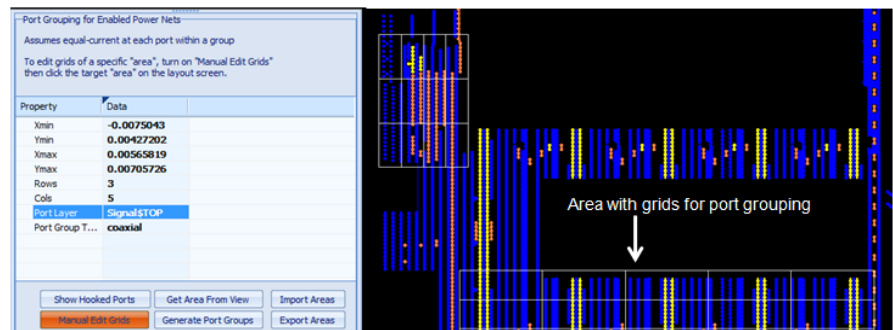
Port Grouping for Enabled Power Nets

Assumes equal-current at each port within a group

To edit grids of a specific "area", turn on "Manual Edit Grids" then click the target "area" on the layout screen.

| Property | Data |
|---|---|
| Xmin | -0.0075043 |
| Ymin | 0.00427202 |
| Xmax | 0.00565819 |
| Ymax | 0.00705726 |
| Rows | 3 |
| Cols | 5 |
| Port Layer | Signal$TOP |
| Port Group T... | coaxial |

Show Hooked Ports
Get Area From View
Import Areas
Manual Edit Grids
Generate Port Groups
Export Areas

Area with grids for port grouping